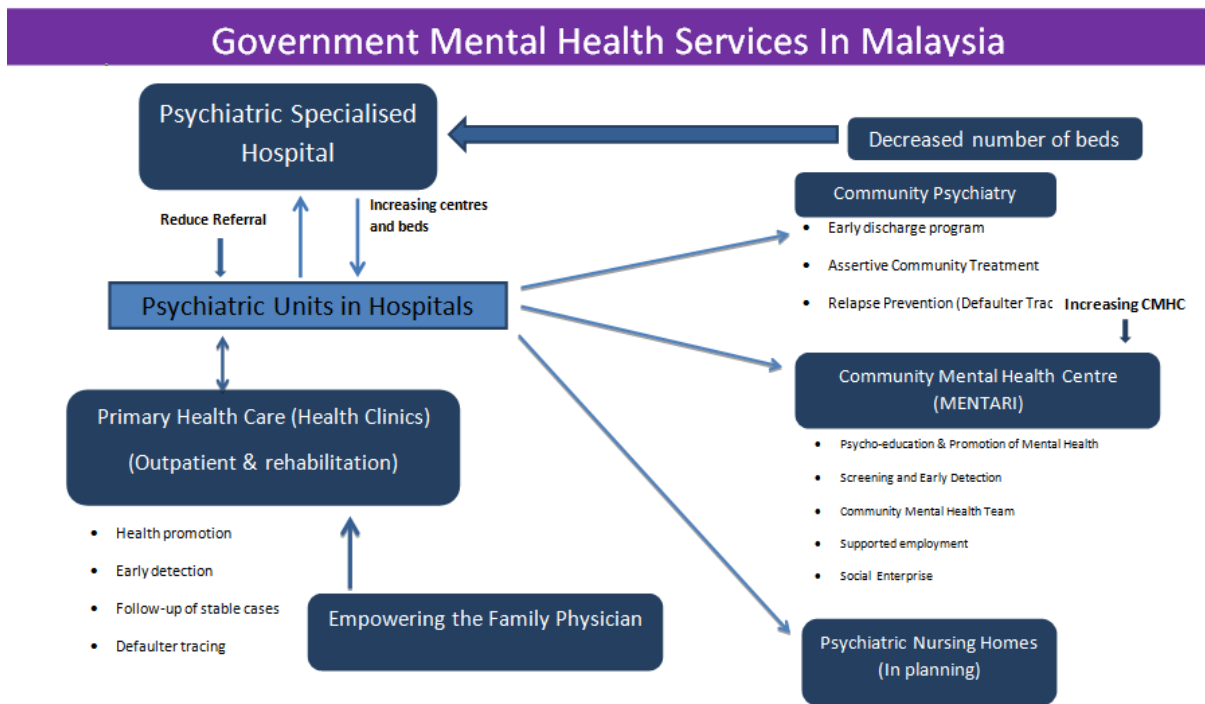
Government Mental Health Services In Malaysia

Psychiatric Specialised Hospital

Decreased number of beds

Reduce Referral

Increasing centres and beds

Community Psychiatry

- Early discharge program
- Assertive Community Treatment
- Relapse Prevention (Defaulter Trac

Increasing CMHC

Psychiatric Units in Hospitals

Community Mental Health Centre (MENTARI)

- Psycho-education & Promotion of Mental Health
- Screening and Early Detection
- Community Mental Health Team
- Supported employment
- Social Enterprise

Primary Health Care (Health Clinics)
(Outpatient & rehabilitation)

- Health promotion
- Early detection
- Follow-up of stable cases
- Defaulter tracing

Empowering the Family Physician

Psychiatric Nursing Homes (In planning)